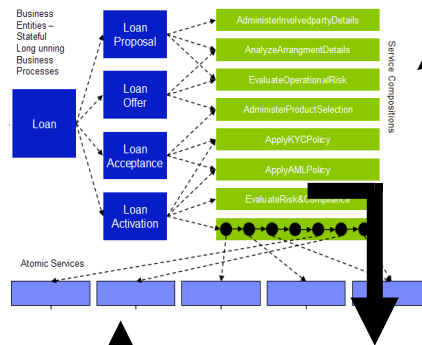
Business Entities – Stateful Long unning Business Processes

Loan

Loan Proposal

Loan Offer

Loan Acceptance

Loan Activation

AdministerInvolvedpartyDetails

AnalyzeArrangmentDetails

EvaluateOperationalRisk

AdministerProductSelection

ApplyKYCPolicy

ApplyAMLPolicy

EvaluateRisk&Compliance

Service Compositions

Atomic Services